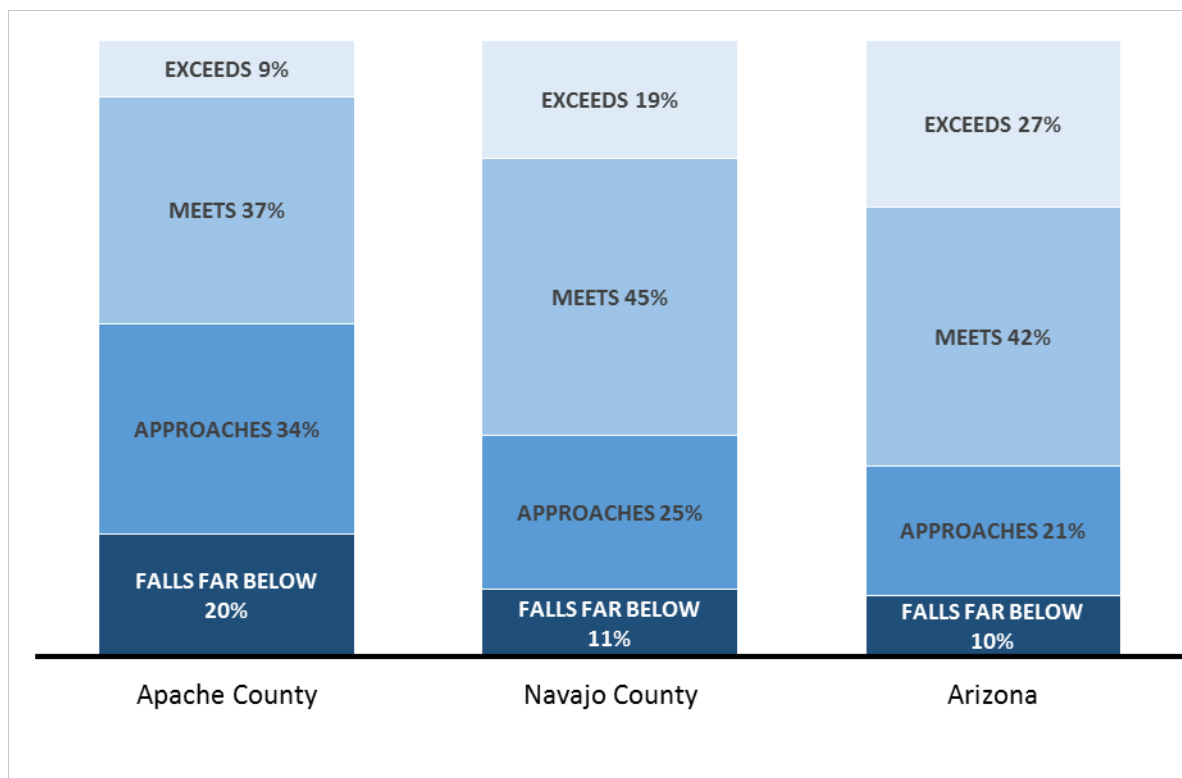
EXCEEDS 9%

MEETS 37%

APPROACHES 34%

FALLS FAR BELOW 20%

EXCEEDS 19%

MEETS 45%

APPROACHES 25%

FALLS FAR BELOW 11%

EXCEEDS 27%

MEETS 42%

APPROACHES 21%

FALLS FAR BELOW 10%

Apache County

Navajo County

Arizona